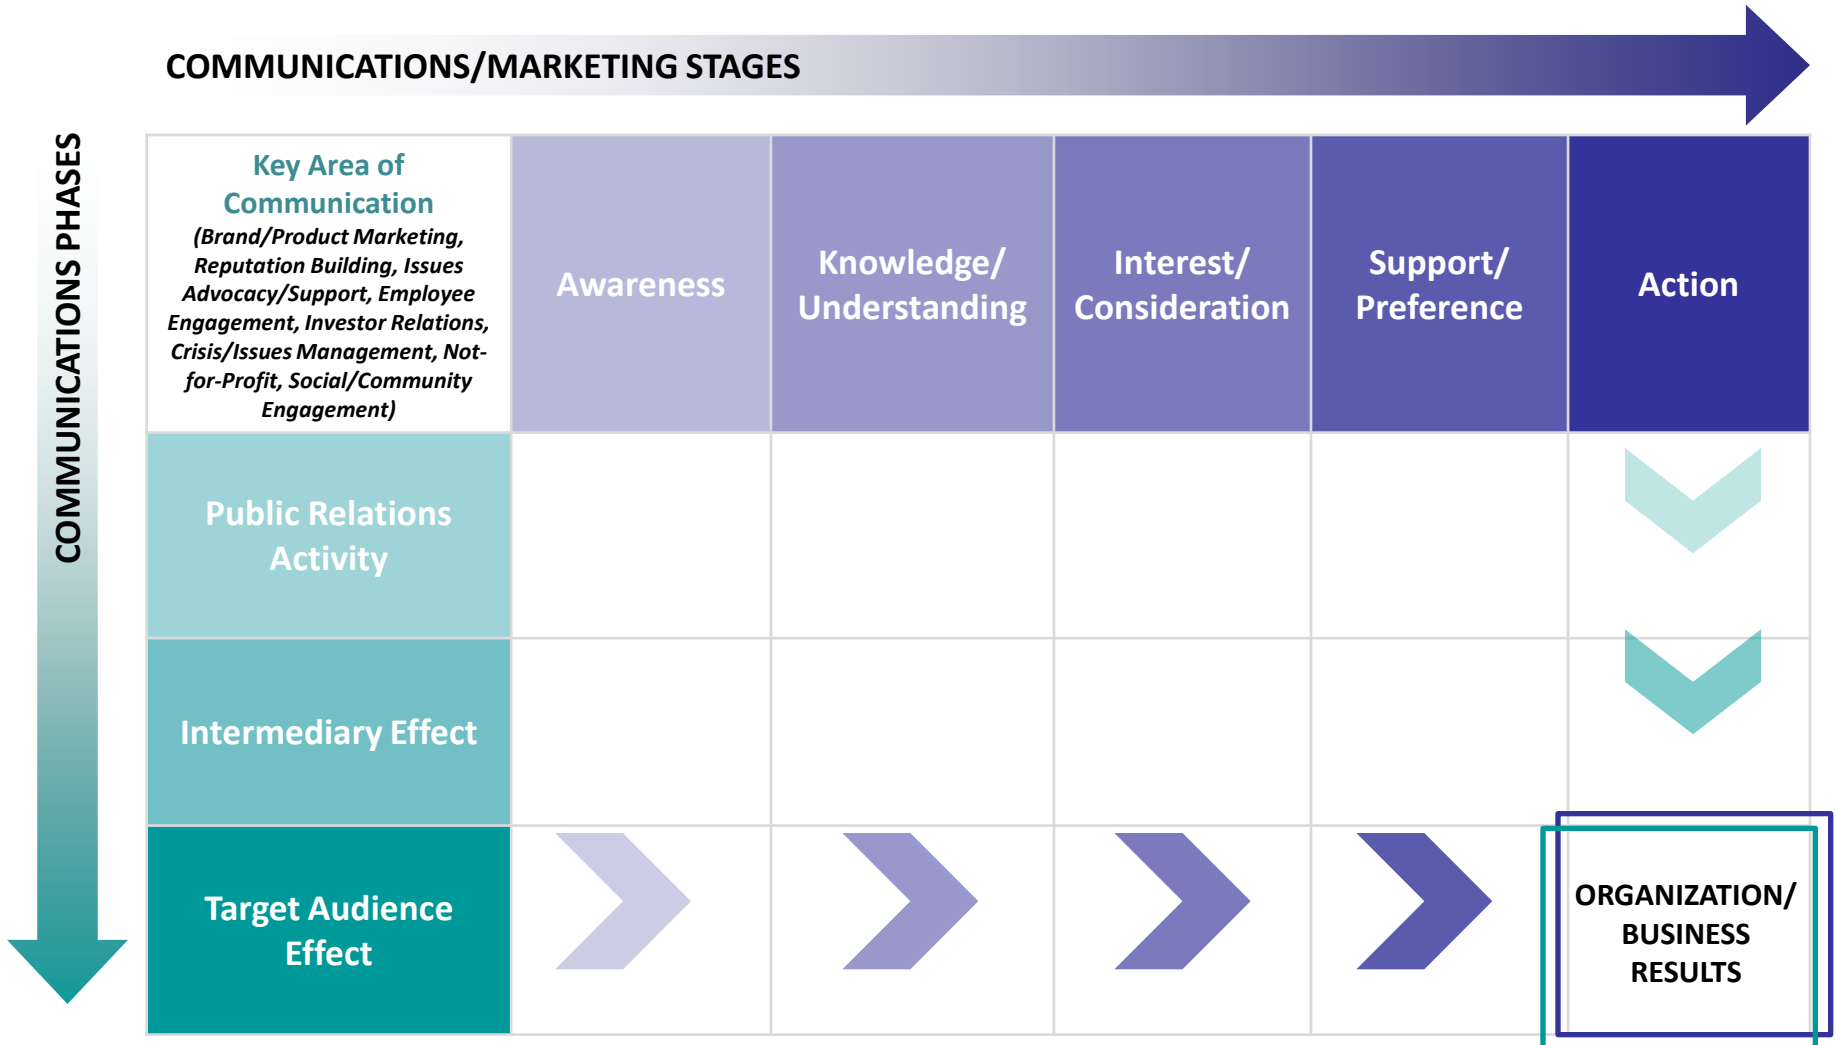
COMMUNICATIONS/MARKETING STAGES

COMMUNICATIONS PHASES

| Key Area of Communication *(Brand/Product Marketing, Reputation Building, Issues Advocacy/Support, Employee Engagement, Investor Relations, Crisis/Issues Management, Not-for-Profit, Social/Community Engagement)* | Awareness | Knowledge/ Understanding | Interest/ Consideration | Support/ Preference | Action |
|---|---|---|---|---|---|
| Public Relations Activity | | | | | |
| Intermediary Effect | | | | | |
| Target Audience Effect | | | | | ORGANIZATION/ BUSINESS RESULTS |